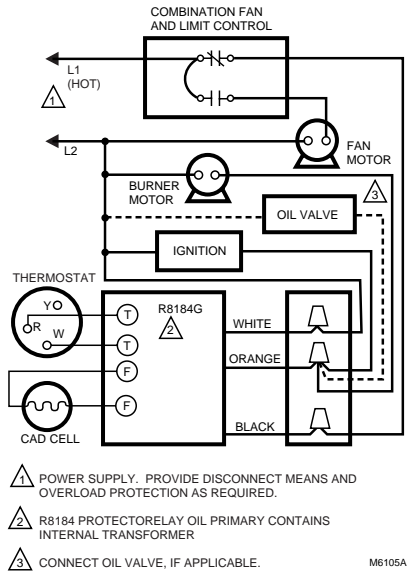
COMBINATION FAN AND LIMIT CONTROL

L1 (HOT)

1

L2

FAN MOTOR

BURNER MOTOR

3

OIL VALVE

IGNITION

THERMOSTAT

Y

R

W

T

T

F

F

R8184G

2

WHITE

ORANGE

BLACK

CAD CELL

1 POWER SUPPLY. PROVIDE DISCONNECT MEANS AND OVERLOAD PROTECTION AS REQUIRED.

2 R8184 PROTECTORELAY OIL PRIMARY CONTAINS INTERNAL TRANSFORMER

3 CONNECT OIL VALVE, IF APPLICABLE.

M6105A